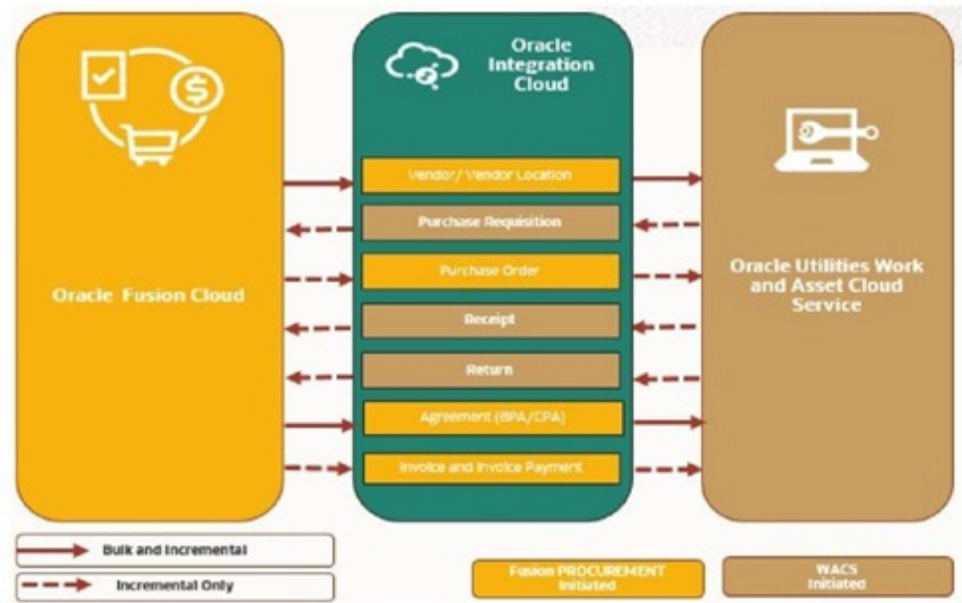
Oracle Integration Cloud

Oracle Fusion Cloud

Vendor / Vendor Location

Purchase Requisition

Purchase Order

Receipt

Return

Agreement (BPA/CPA)

Invoice and Invoice Payment

Oracle Utilities Work and Asset Cloud Service

Bulk and Incremental

Incremental Only

Fusion PROCUREMENT Initiated

WACS Initiated